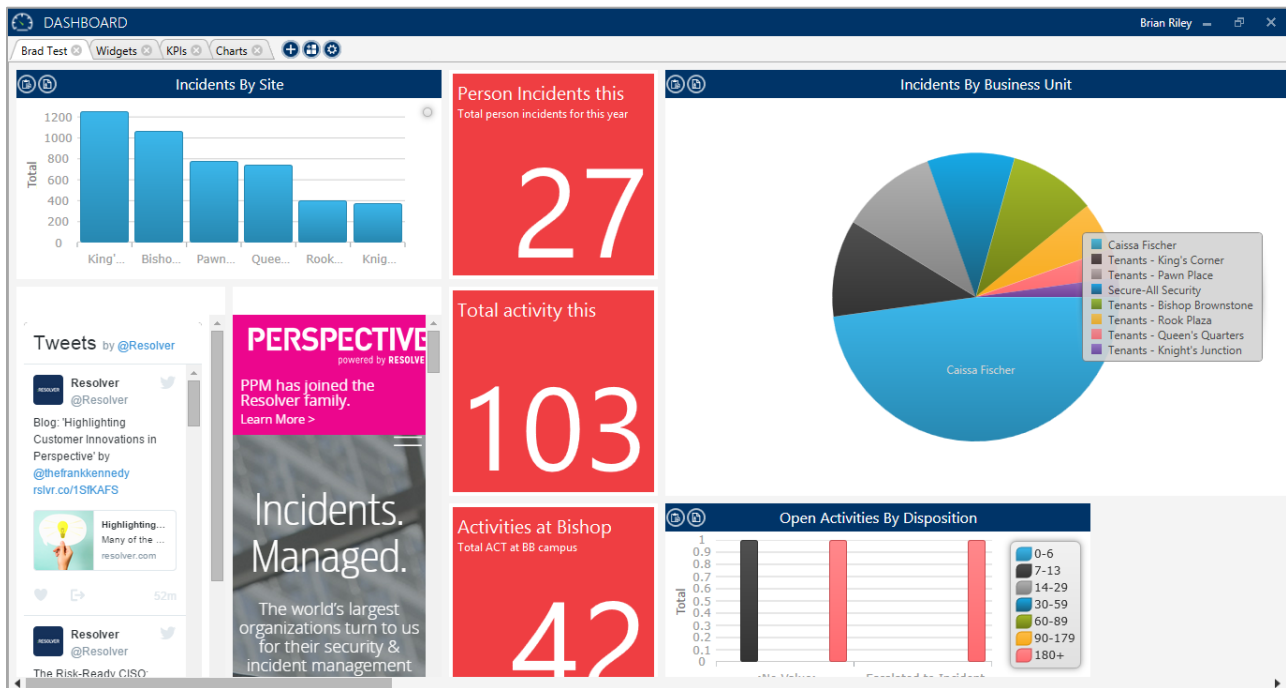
DASHBOARD

Brian Riley

Brad Test
Widgets
KPIs
Charts

Incidents By Site

1200
1000
800
600
400
200
0
Total
King'...
Bisho...
Pawn...
Quee...
Rook...
Knig...

Person Incidents this
Total person incidents for this year
27

Incidents By Business Unit

Caissa Fischer
Tenants - King's Corner
Tenants - Pawn Place
Secure-All Security
Tenants - Bishop Brownstone
Tenants - Rook Plaza
Tenants - Queen's Quarters
Tenants - Knight's Junction

Caissa Fischer

Tweets by @Resolver

Resolver
@Resolver
Blog: 'Highlighting Customer Innovations in Perspective' by @thefrankkennedy rslvr.co/1SfKAFS

Highlighting...
Many of the ...
resolver.com

52m

Resolver
@Resolver
The Risk-Ready CISO:

PERSPECTIVE
powered by RESOLVER
PPM has joined the Resolver family.
Learn More >

Incidents. Managed.
The world's largest organizations turn to us for their security & incident management

Total activity this
103

Activities at Bishop
Total ACT at BB campus
42

Open Activities By Disposition

1
0.9
0.8
0.7
0.6
0.5
0.4
0.3
0.2
0.1
0
Total

0-6
7-13
14-29
30-59
60-89
90-179
180+